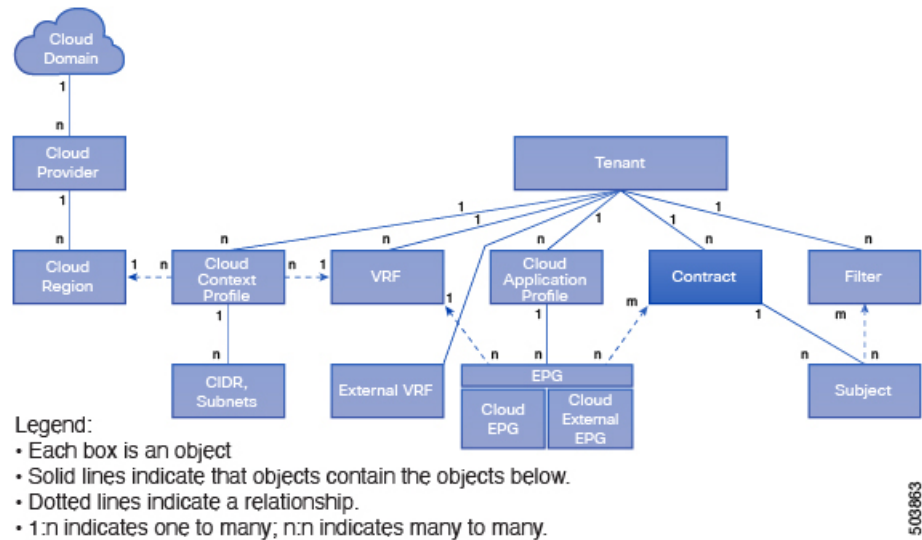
Cloud Domain

1

n

Cloud Provider

1

n

Cloud Region

1

Cloud Context Profile

n

1

VRF

Tenant

1

1

1

1

1

n

n

n

n

n

Cloud Application Profile

Contract

Filter

1

1

m

m

n

CIDR, Subnets

External VRF

n

n

n

EPG

Cloud EPG

Cloud External EPG

1

n

n

Subject

Legend:
• Each box is an object
• Solid lines indicate that objects contain the objects below.
• Dotted lines indicate a relationship.
• 1:n indicates one to many; n:n indicates many to many.

503863